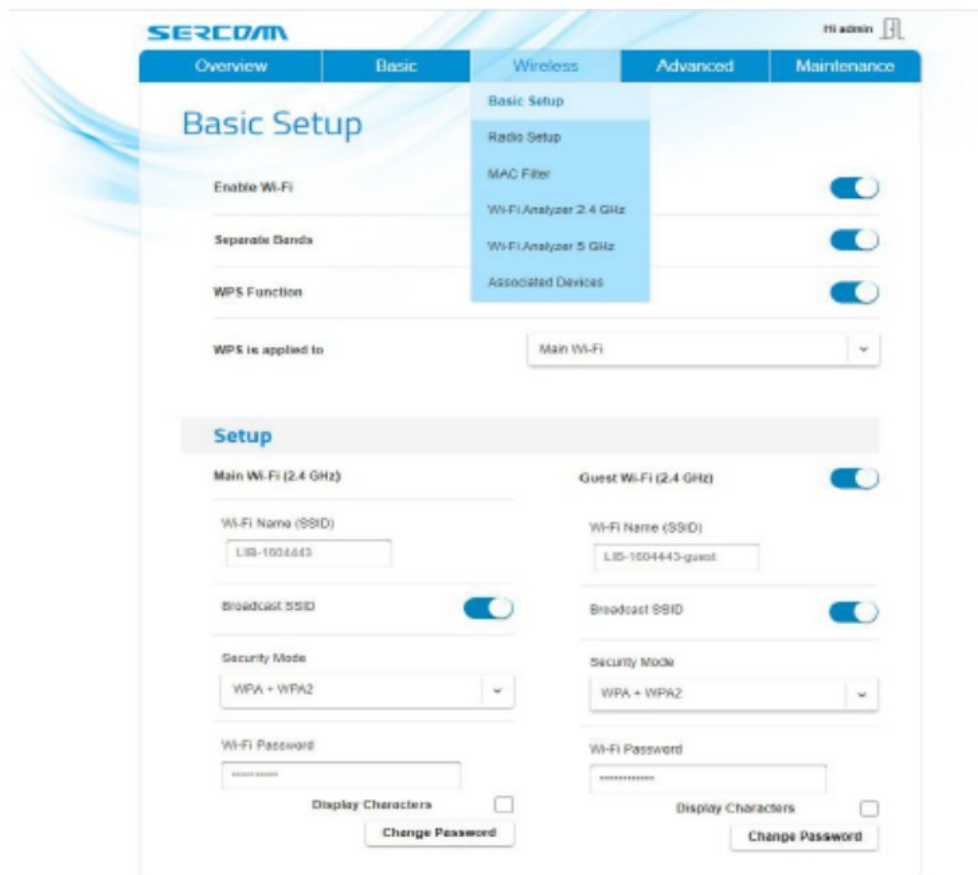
SERCOMM

Hi admin

Overview | Basic | Wireless | Advanced | Maintenance

Basic Setup
Radio Setup
MAC Filter
Wi-Fi Analyzer 2.4 GHz
Wi-Fi Analyzer 5 GHz
Associated Devices

Basic Setup

Enable Wi-Fi

Seperate Bands

WPS Function

WPS is applied to

Main Wi-Fi

Setup

Main Wi-Fi (2.4 GHz)

Wi-Fi Name (SSID)

LIB-1604443

Broadcast SSID

Security Mode

WPA + WPA2

Wi-Fi Password

••••••••••

Display Characters

Change Password

Guest Wi-Fi (2.4 GHz)

Wi-Fi Name (SSID)

LIB-1604443-guest

Broadcast SSID

Security Mode

WPA + WPA2

Wi-Fi Password

••••••••••••

Display Characters

Change Password